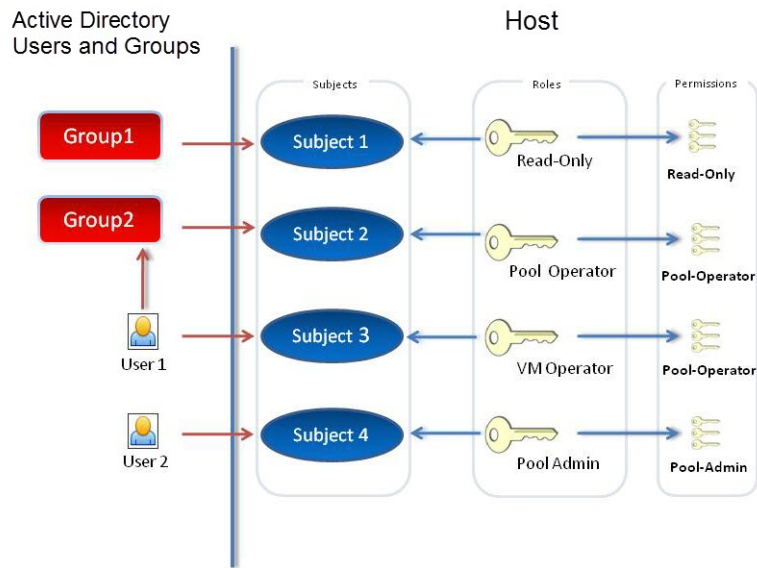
Active Directory Users and Groups

Host

Subjects

Roles

Permissions

Group1

Group2

User 1

User 2

Subject 1

Subject 2

Subject 3

Subject 4

Read-Only

Pool Operator

VM Operator

Pool Admin

Read-Only

Pool-Operator

Pool-Operator

Pool-Admin